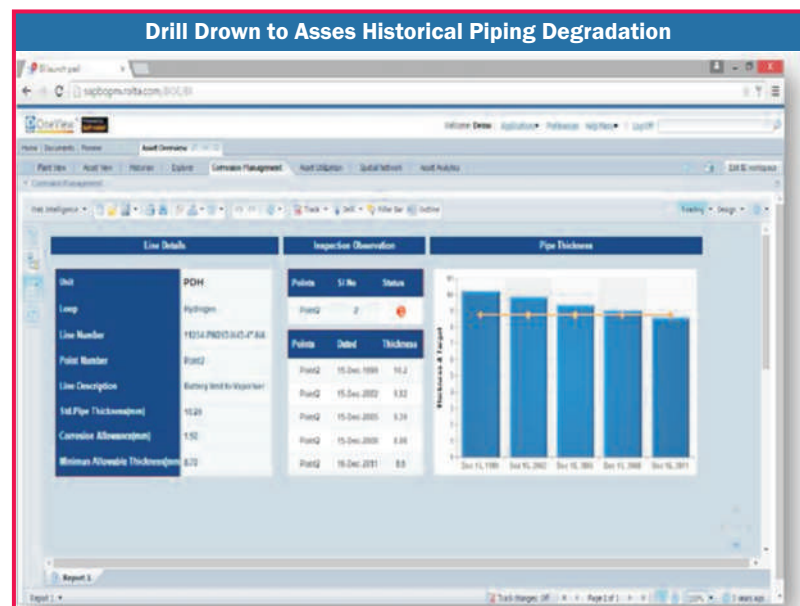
Drill Drown to Asses Historical Piping Degradation

BI launch pad

sapbopmv.roltta.com/BOE/BI

OneView

Welcome Demo | Applications | Preferences | Help Menu | Log Off

Home | Documents | Preview | Asset Overview

Plant View | Asset View | Historian | Explorer | Corrosion Management | Asset Utilization | Spatial Network | Asset Analytics

Corrosion Management

Web Intelligence | Track | Drill | Filter Bar | Outline

Reading | Design

Line Details

| Unit | PDH |
|---|---|
| Loop | Hydrogen |
| Line Number | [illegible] |
| Point Number | Point2 |
| Line Description | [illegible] |
| Std.Pipe Thickness(mm) | 10.00 |
| Corrosion Allowance(mm) | 1.50 |
| Minimum Allowable Thickness(mm) | 8.70 |

Inspection Observation

| Points | Sl No | Status |
|---|---|---|
| Point2 | 2 | |

| Points | Dated | Thickness |
|---|---|---|
| Point2 | 15-Dec-1999 | 10.2 |
| Point2 | 15-Dec-2002 | 9.82 |
| Point2 | 15-Dec-2005 | 9.39 |
| Point2 | 15-Dec-2008 | 8.98 |
| Point2 | 16-Dec-2011 | 8.6 |

Pipe Thickness

Thickness & Target

Dec 15, 1999 | Dec 15, 2002 | Dec 15, 2005 | Dec 15, 2008 | Dec 16, 2011

Report 1

Track changes: Off | Page 1 of 1 | 100% | 2 years ago